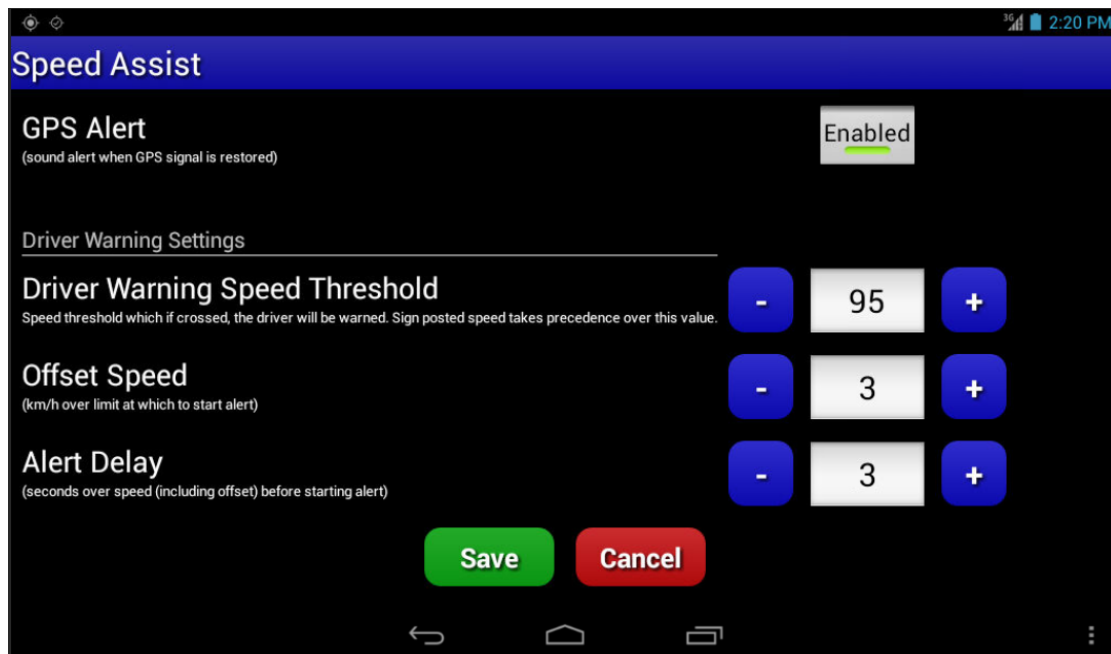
3G 2:20 PM

Speed Assist

GPS Alert
(sound alert when GPS signal is restored)

Enabled

Driver Warning Settings

Driver Warning Speed Threshold
Speed threshold which if crossed, the driver will be warned. Sign posted speed takes precedence over this value.

- 95 +

Offset Speed
(km/h over limit at which to start alert)

- 3 +

Alert Delay
(seconds over speed (including offset) before starting alert)

- 3 +

Save Cancel